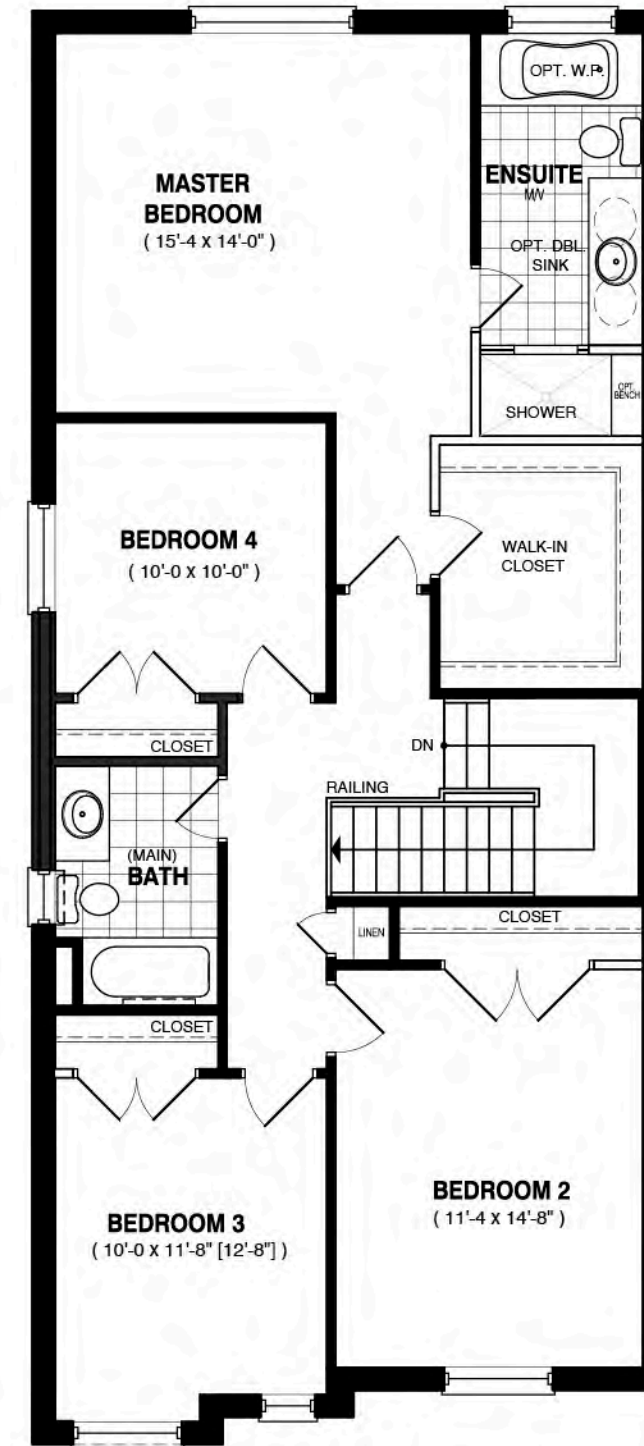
OPT. W.P.

ENSUITE
M/V

OPT. DBL. SINK

MASTER BEDROOM
( 15'-4 X 14'-0" )

SHOWER

OPT BENCH

BEDROOM 4
( 10'-0 X 10'-0" )

WALK-IN CLOSET

CLOSET

DN

RAILING

(MAIN) BATH

LINEN

CLOSET

CLOSET

BEDROOM 2
( 11'-4 X 14'-8" )

BEDROOM 3
( 10'-0 X 11'-8" [12'-8"] )